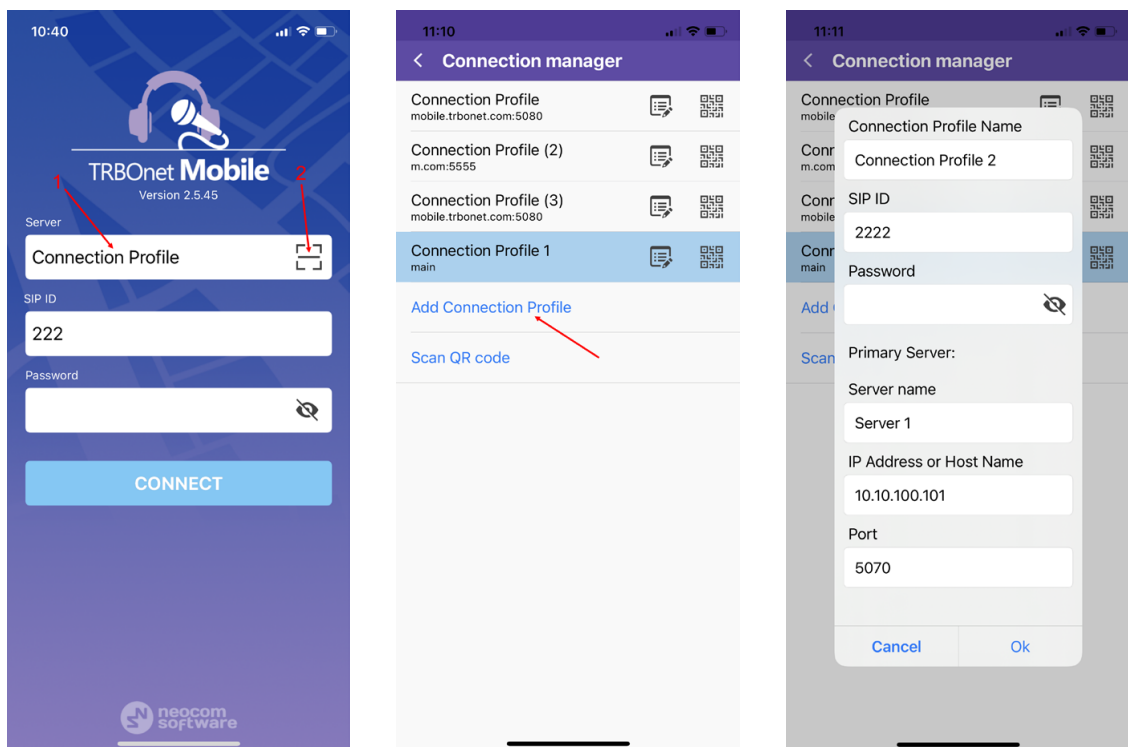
10:40

TRBOnet Mobile
Version 2.5.45

1

2

Server
Connection Profile

SIP ID
222

Password

CONNECT

neocom software

11:10

< Connection manager

Connection Profile
mobile.trbonet.com:5080

Connection Profile (2)
m.com:5555

Connection Profile (3)
mobile.trbonet.com:5080

Connection Profile 1
main

Add Connection Profile

Scan QR code

11:11

< Connection manager

Connection Profile
mobile

Conn
m.com

Conn
mobile

Conn
main

Add

Scan

Connection Profile Name
Connection Profile 2

SIP ID
2222

Password

Primary Server:

Server name
Server 1

IP Address or Host Name
10.10.100.101

Port
5070

Cancel

Ok